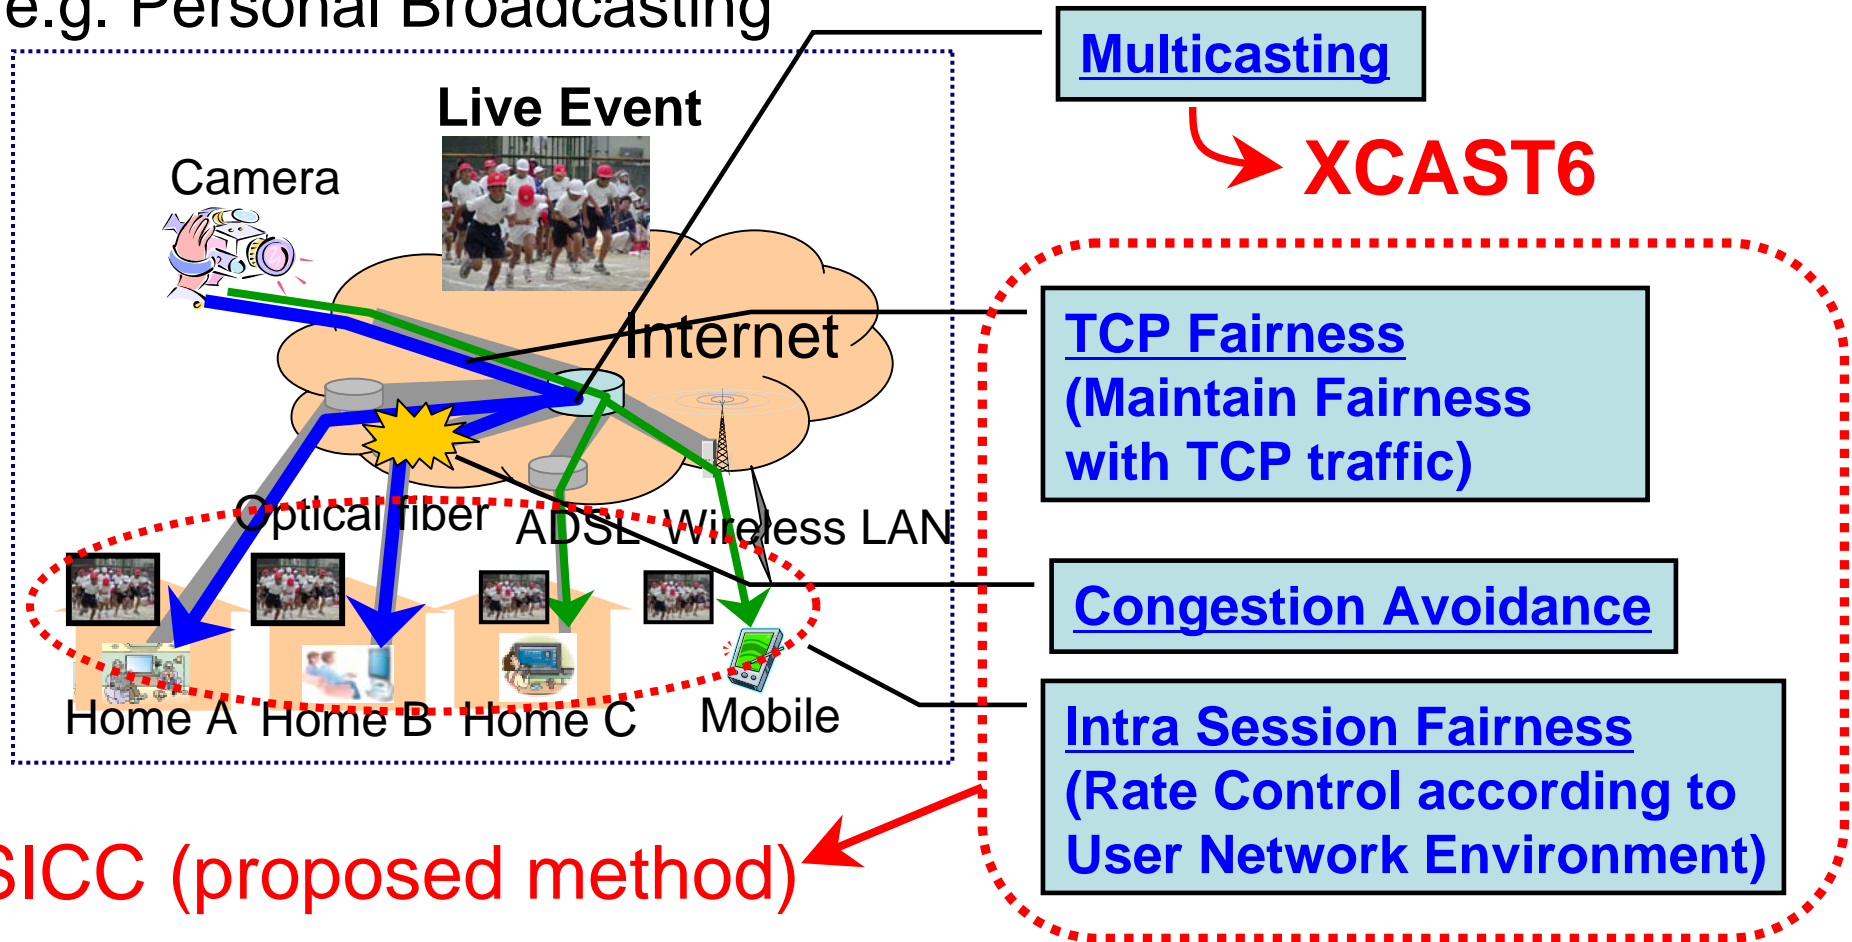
e.g. Personal Broadcasting

Live Event

Camera

Internet

Optical fiber ADSL Wireless LAN

Home A Home B Home C Mobile

Multicasting

XCAST6

TCP Fairness
(Maintain Fairness with TCP traffic)

Congestion Avoidance

Intra Session Fairness
(Rate Control according to User Network Environment)

SICC (proposed method)